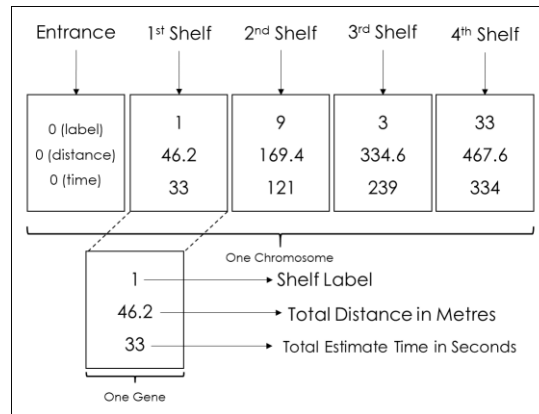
Entrance

1st Shelf

2nd Shelf

3rd Shelf

4th Shelf

0 (label)
0 (distance)
0 (time)

1
46.2
33

9
169.4
121

3
334.6
239

33
467.6
334

One Chromosome

1
46.2
33

Shelf Label

Total Distance in Metres

Total Estimate Time in Seconds

One Gene